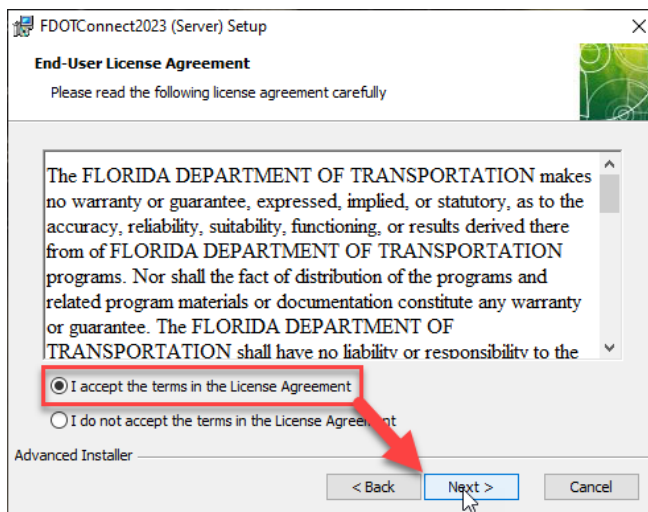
FDOTConnect2023 (Server) Setup

End-User License Agreement

Please read the following license agreement carefully

The FLORIDA DEPARTMENT OF TRANSPORTATION makes no warranty or guarantee, expressed, implied, or statutory, as to the accuracy, reliability, suitability, functioning, or results derived there from of FLORIDA DEPARTMENT OF TRANSPORTATION programs. Nor shall the fact of distribution of the programs and related program materials or documentation constitute any warranty or guarantee. The FLORIDA DEPARTMENT OF TRANSPORTATION shall have no liability or responsibility to the

I accept the terms in the License Agreement

I do not accept the terms in the License Agreement

Advanced Installer

< Back

Next >

Cancel